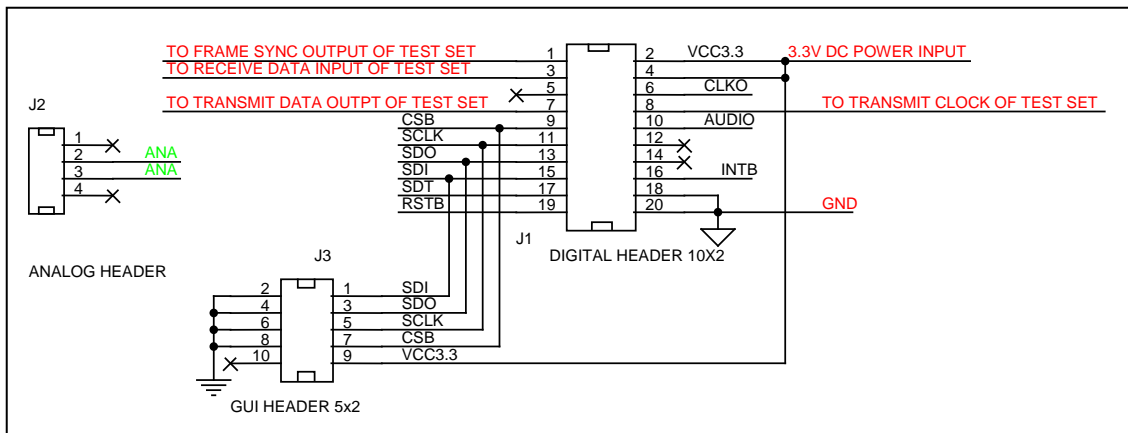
TO FRAME SYNC OUTPUT OF TEST SET
TO RECEIVE DATA INPUT OF TEST SET
TO TRANSMIT DATA OUTPT OF TEST SET

1
3
5
7
9
11
13
15
17
19

2 VCC3.3
4
6 CLKO
8
10 AUDIO
12
14
16 INTB
18
20

3.3V DC POWER INPUT
TO TRANSMIT CLOCK OF TEST SET
GND

CSB
SCLK
SDO
SDI
SDT
RSTB

J1
DIGITAL HEADER 10X2

J2
1
2 ANA
3 ANA
4
ANALOG HEADER

J3
2
4
6
8
10
1 SDI
3 SDO
5 SCLK
7 CSB
9 VCC3.3
GUI HEADER 5x2